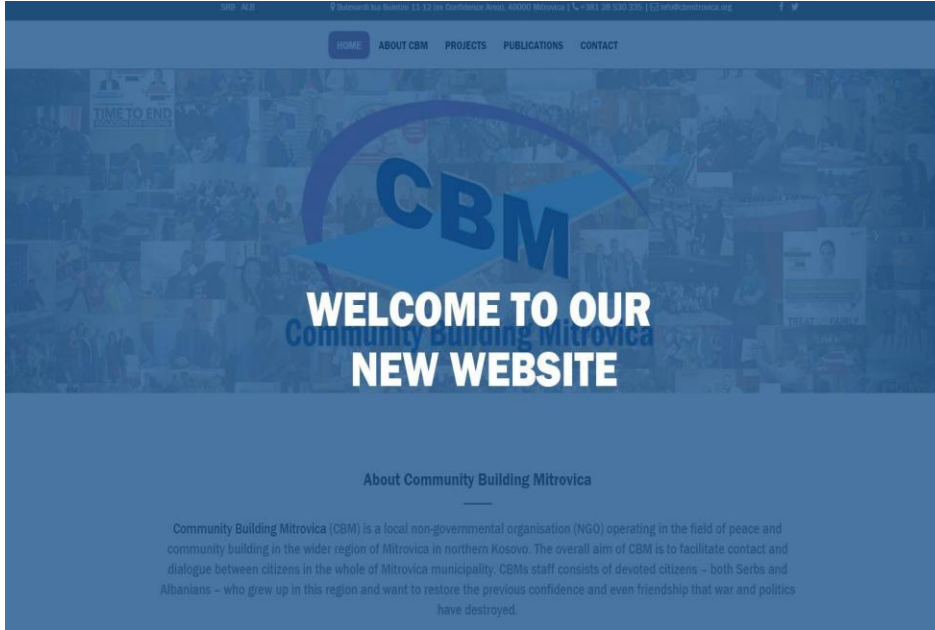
SRB ALB

Bulevardi Isa Boletini 11-12 (ex Confidence Area), 40000 Mitrovica | +381 28 530 335 | info@cbmitrovica.org

HOME ABOUT CBM PROJECTS PUBLICATIONS CONTACT

TIME TO END

CBM

Community Building Mitrovica

WELCOME TO OUR NEW WEBSITE

About Community Building Mitrovica

Community Building Mitrovica (CBM) is a local non-governmental organisation (NGO) operating in the field of peace and community building in the wider region of Mitrovica in northern Kosovo. The overall aim of CBM is to facilitate contact and dialogue between citizens in the whole of Mitrovica municipality. CBMs staff consists of devoted citizens – both Serbs and Albanians – who grew up in this region and want to restore the previous confidence and even friendship that war and politics have destroyed.